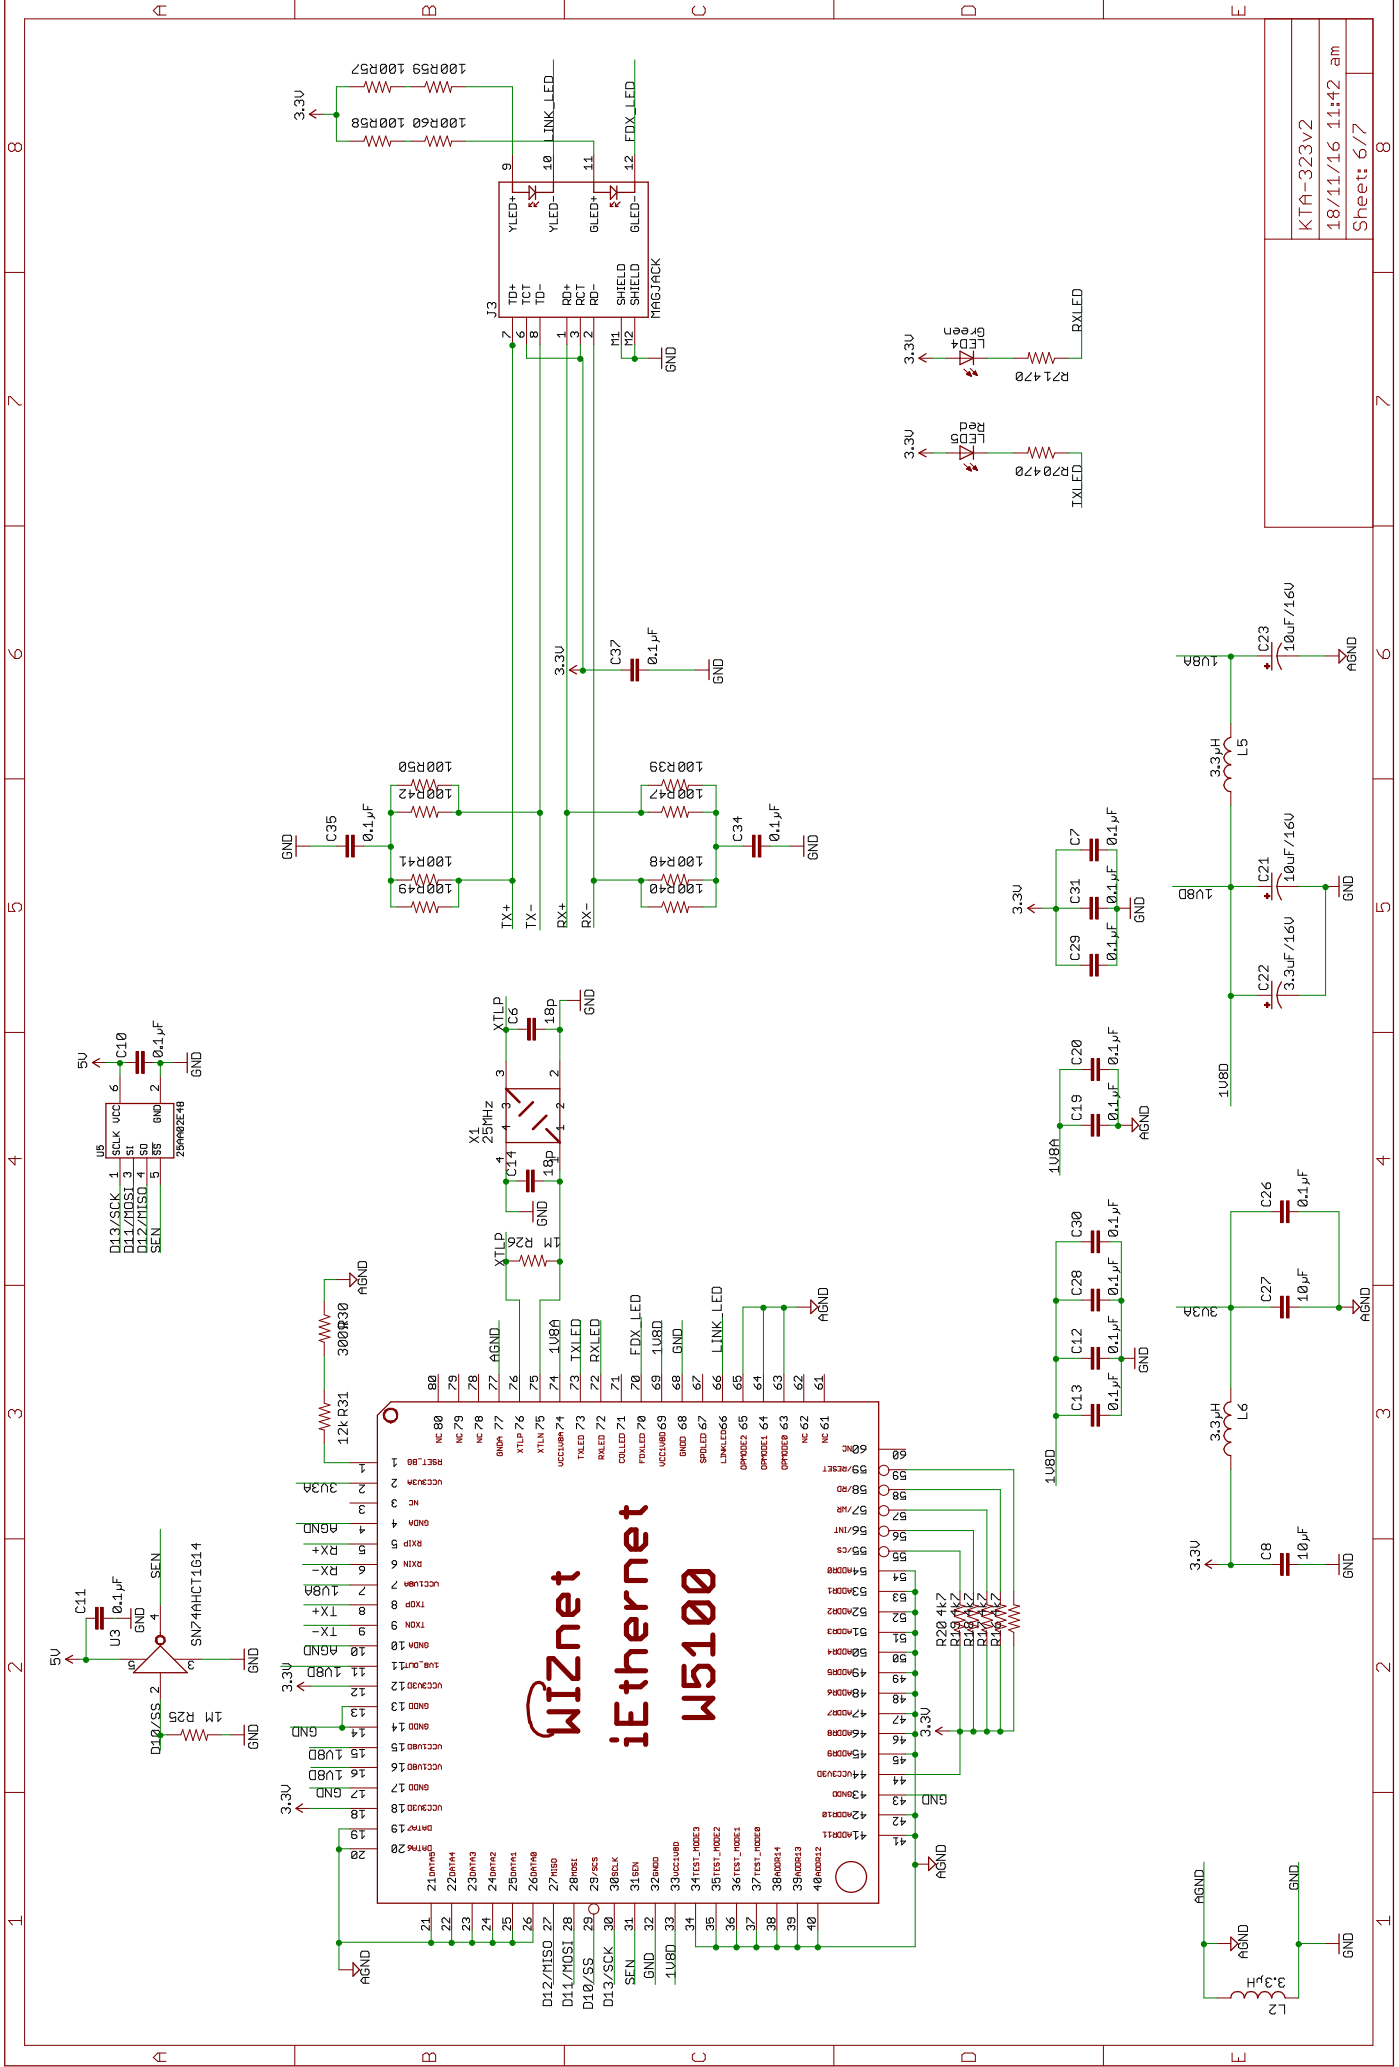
A B C D E
8 7 6 5 4 3 2 1

KTA-323v2
18/11/16 11:42 am
Sheet: 6/7

3.3V
100R59 100R57
100R60 100R58
LINK_LED
FDX_LED
9 10 11 12
YLED+ YLED- GLED+ GLED-
TD+ TCT TD- RD+ RCT RD- SHIELD SHIELD
MAGJACK
J3
7 6 8 1 3 2 M1 M2
GND

3.3V LED4 Green R21 470 RXLED
3.3V LED5 Red R20 470 TXLED

1V8A C23 10uF/16V AGND
3.3μH L5
1V8D C21 10uF/16V GND
C22 3.3uF/16V
1V8D

3.3V C37 0.1μF GND

100R50 100R42
GND C35 0.1μF
100R41 100R49
100R39 100R47
C34 0.1μF GND
100R48 100R40
TX+ TX- RX+ RX-

3.3V C7 0.1μF C31 0.1μF GND C29 0.1μF

XTLP C6 18p GND
X1 25MHz
C14 18p GND
XTLP R26 1M

5V C10 0.1μF GND
U5 SCLK VCC SI SO SS GND 25AA02E48
D13/SCK D11/MOSI D12/MISO SEN

C20 0.1μF C19 0.1μF AGND 1V8A

C30 0.1μF C28 0.1μF C12 0.1μF GND C13 0.1μF 1V8D

C26 0.1μF
3V3A C27 10μF AGND
3.3μH L6
3.3V C8 10μF GND

AGND
R30 300R
R31 12k

AGND 1V8A TXLED RXLED FDX_LED 1V8D GND LINK_LED AGND

80 79 78 77 76 75 74 73 72 71 70 69 68 67 66 65 64 63 62 61
NC 80 NC 79 NC 78 GNDA 77 XTLP 76 XTLN 75 VCC1V8A 74 TXLED 73 RXLED 72 COLLED 71 FDXLED 70 VCC1V8D 69 GNDD 68 SPDLED 67 LINKLED 66 OPMODE2 65 OPMODE1 64 OPMODE0 63 NC 62 NC 61

1 RSET_BG
2 VCC3V3A 3V3A
3 NC
4 GNDA AGND
5 RXIP RX+
6 RXIN RX-
7 VCC1V8A 1V8A
8 TXOP TX+
9 TXON TX-
10 GNDA AGND
11 1V8_OUT 1V8D
12 VCC3V3D 3.3V
13 GNDD
14 GNDD GND
15 VCC1V8D 1V8D
16 VCC1V8D 1V8D
17 GNDD GND
18 VCC3V3D 3.3V
19 DATA7
20 DATA6

60 NC
59 /RESET
58 /RD
57 /WR
56 /INT
55 /CS
54 ADDR0
53 ADDR1
52 ADDR2
51 ADDR3
50 ADDR4
49 ADDR5
48 ADDR6
47 ADDR7
46 ADDR8
45 ADDR9
44 VCC3V3D
43 GNDD GND
42 ADDR10
41 ADDR11

R20 4k7 R19 4k7 R18 4k7 R17 4k7 R16 4k7
3.3V
AGND

WIZnet
iEthernet
W5100

21 DATA5 22 DATA4 23 DATA3 24 DATA2 25 DATA1 26 DATA0 27 MISO 28 MOSI 29 /SCS 30 SCLK 31 SEN 32 GNDD 33 VCC1V8D 34 TEST_MODE3 35 TEST_MODE2 36 TEST_MODE1 37 TEST_MODE0 38 ADDR14 39 ADDR13 40 ADDR12

AGND
D12/MISO D11/MOSI D10/SS D13/SCK SEN GND 1V8D

5V C11 0.1μF GND U3 4 5 3 2 GND SEN SN74AHCT1G14
D10/SS R25 1M GND

AGND AGND GND GND
3.3μH L2